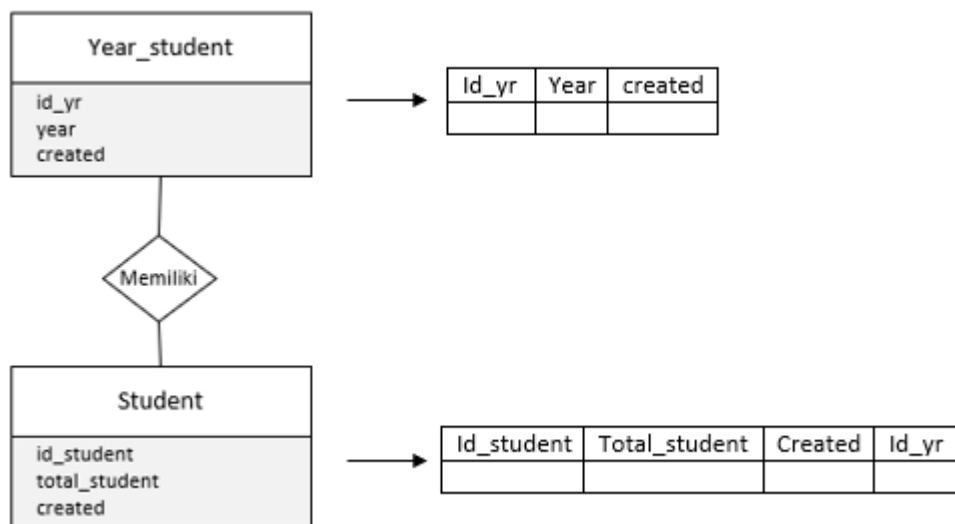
Year_student

id_yr
year
created

| Id_yr | Year | created |
|---|---|---|
| | | |

Memiliki

Student

id_student
total_student
created

| Id_student | Total_student | Created | Id_yr |
|---|---|---|---|
| | | | |